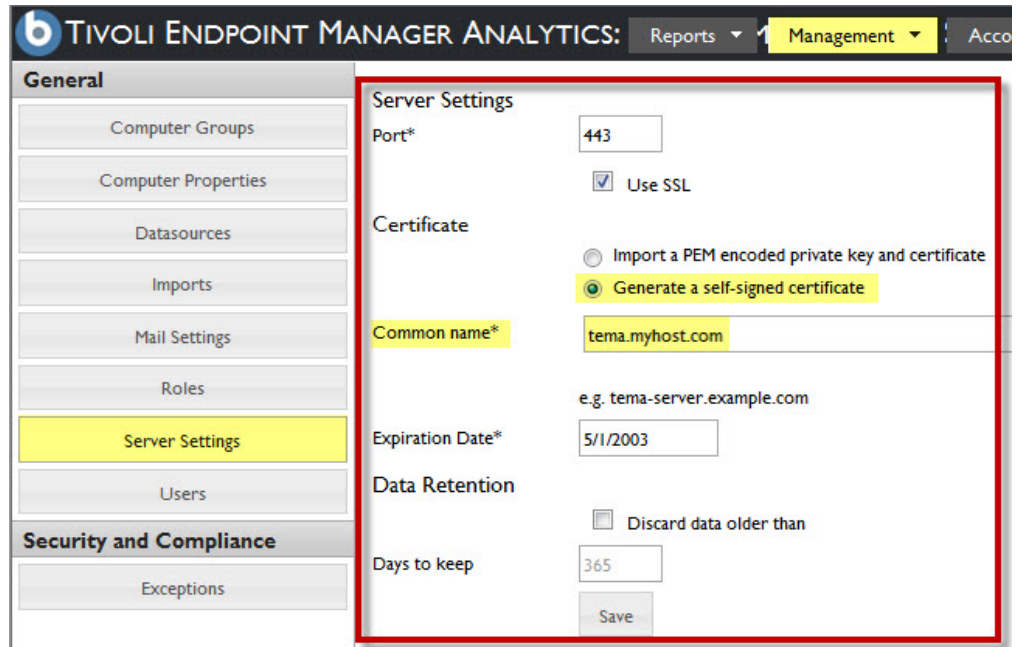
TIVOLI ENDPOINT MANAGER ANALYTICS: Reports Management Acco

General

Computer Groups

Computer Properties

Datasources

Imports

Mail Settings

Roles

Server Settings

Users

Security and Compliance

Exceptions

Server Settings

Port* 443

Use SSL

Certificate

Import a PEM encoded private key and certificate

Generate a self-signed certificate

Common name* tema.myhost.com

e.g. tema-server.example.com

Expiration Date* 5/1/2003

Data Retention

Discard data older than

Days to keep 365

Save